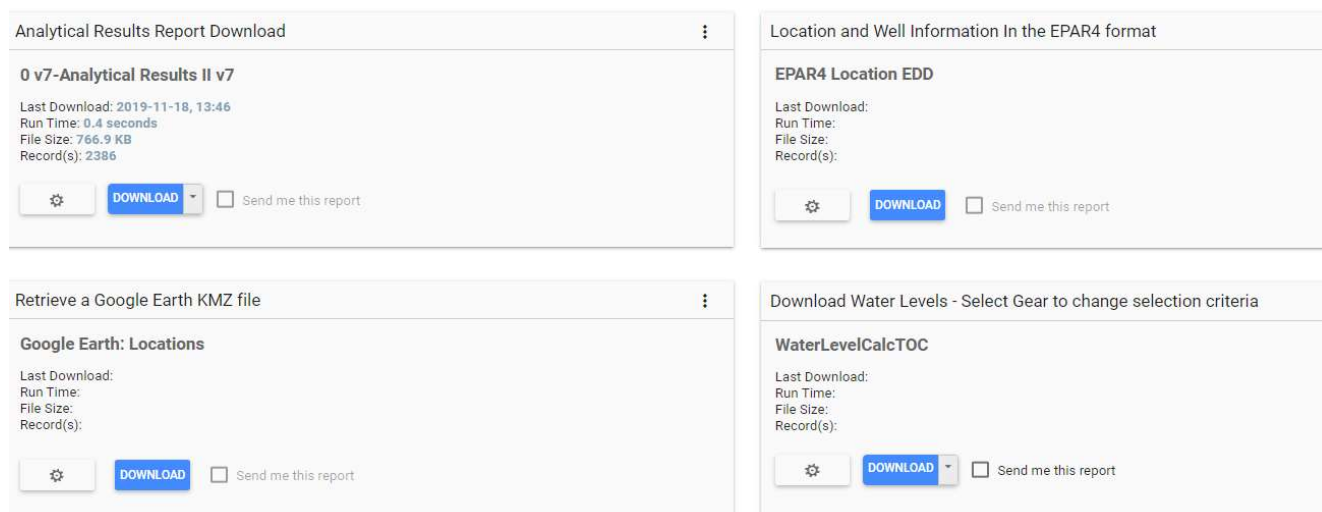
Analytical Results Report Download

0 v7-Analytical Results II v7

Last Download: 2019-11-18, 13:46
Run Time: 0.4 seconds
File Size: 766.9 KB
Record(s): 2386

DOWNLOAD

Send me this report

Location and Well Information In the EPAR4 format

EPAR4 Location EDD

Last Download:
Run Time:
File Size:
Record(s):

DOWNLOAD

Send me this report

Retrieve a Google Earth KMZ file

Google Earth: Locations

Last Download:
Run Time:
File Size:
Record(s):

DOWNLOAD

Send me this report

Download Water Levels - Select Gear to change selection criteria

WaterLevelCalcTOC

Last Download:
Run Time:
File Size:
Record(s):

DOWNLOAD

Send me this report